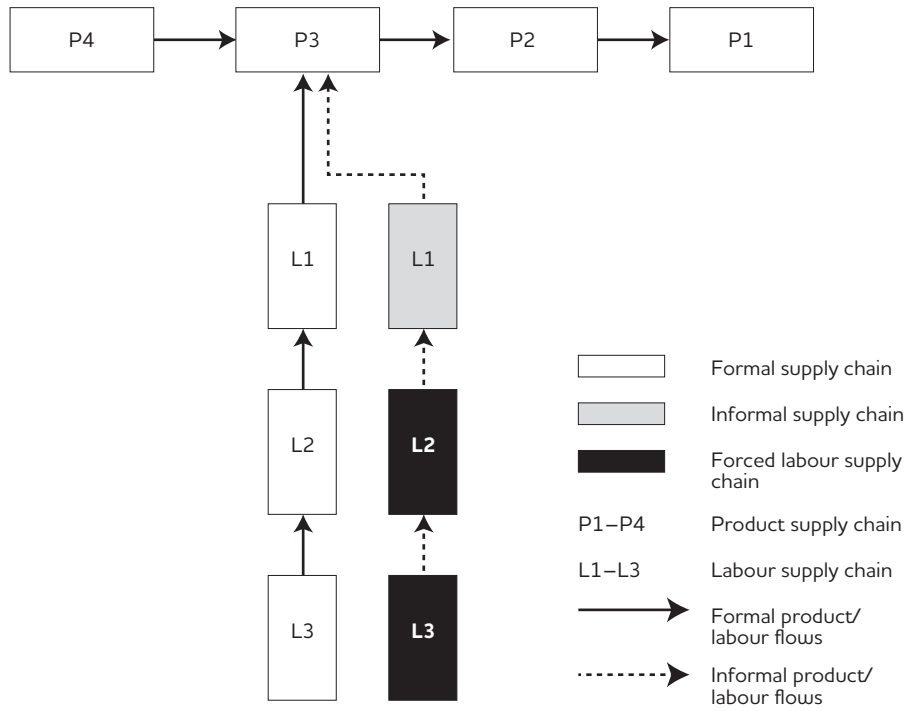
P4

P3

P2

P1

L1

L1

L2

L2

L3

L3

Formal supply chain

Informal supply chain

Forced labour supply chain

P1–P4 Product supply chain

L1–L3 Labour supply chain

Formal product/ labour flows

Informal product/ labour flows